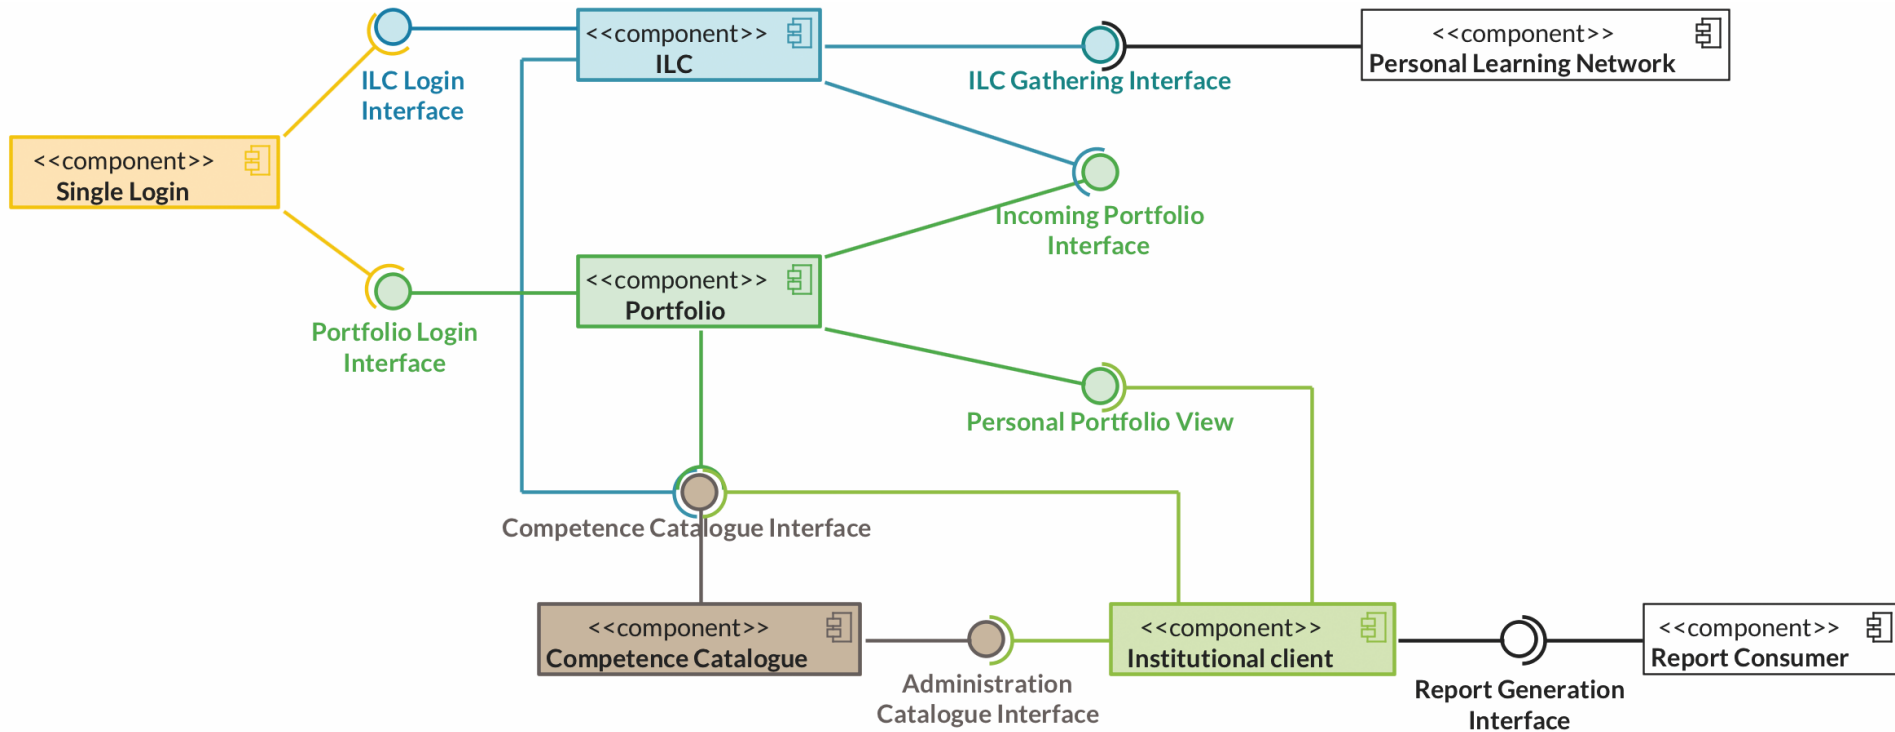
ILC Login Interface

<<component>>
ILC

ILC Gathering Interface

<<component>>
Personal Learning Network

<<component>>
Single Login

Incoming Portfolio Interface

<<component>>
Portfolio

Portfolio Login Interface

Personal Portfolio View

Competence Catalogue Interface

<<component>>
Competence Catalogue

Administration Catalogue Interface

<<component>>
Institutional client

Report Generation Interface

<<component>>
Report Consumer